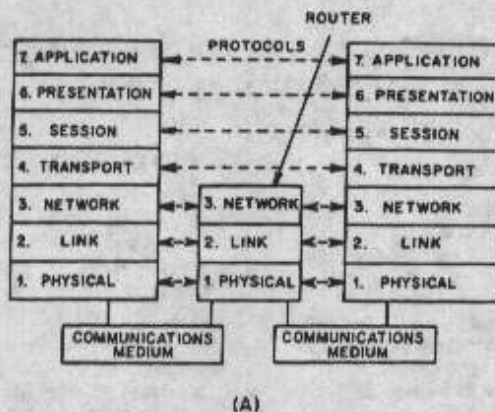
ROUTER

PROTOCOLS

7. APPLICATION
6. PRESENTATION
5. SESSION
4. TRANSPORT
3. NETWORK
2. LINK
1. PHYSICAL

3. NETWORK
2. LINK
1. PHYSICAL

7. APPLICATION
6. PRESENTATION
5. SESSION
4. TRANSPORT
3. NETWORK
2. LINK
1. PHYSICAL

COMMUNICATIONS MEDIUM

COMMUNICATIONS MEDIUM

(A)